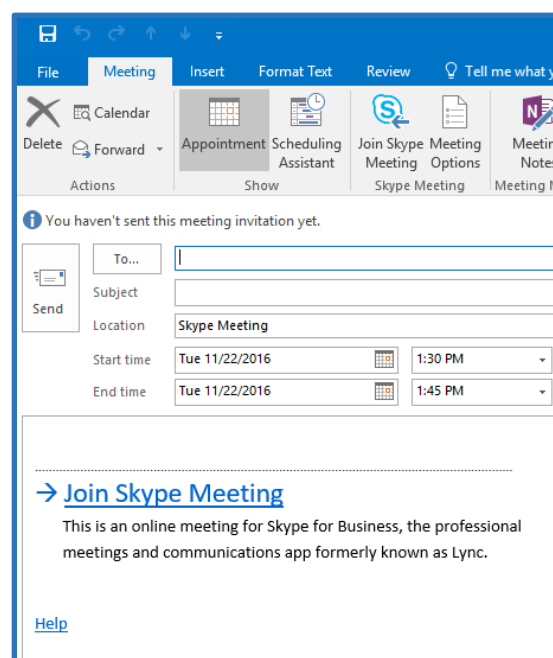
File Meeting Insert Format Text Review Tell me what y

Delete
Calendar
Forward
Actions

Appointment
Scheduling Assistant
Show

Join Skype Meeting
Meeting Options
Skype Meeting

Meetin Notes
Meeting N

You haven't sent this meeting invitation yet.

Send
To...
Subject
Location Skype Meeting
Start time Tue 11/22/2016 1:30 PM
End time Tue 11/22/2016 1:45 PM

→ Join Skype Meeting

This is an online meeting for Skype for Business, the professional meetings and communications app formerly known as Lync.

Help